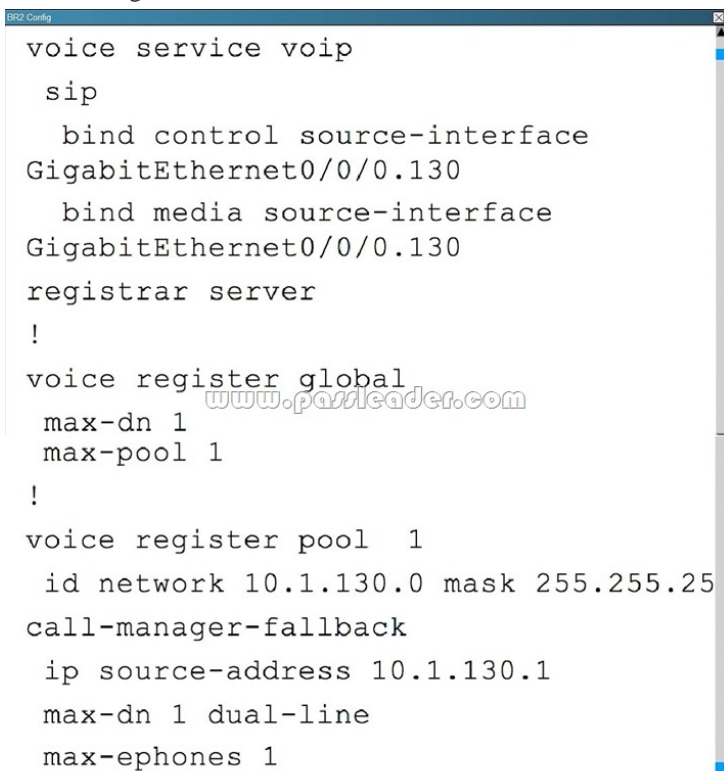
BR2 Config

voice service voip
 sip
  bind control source-interface GigabitEthernet0/0/0.130
  bind media source-interface GigabitEthernet0/0/0.130
registrar server
!
voice register global
 max-dn 1
 max-pool 1
!
voice register pool  1
 id network 10.1.130.0 mask 255.255.25
call-manager-fallback
 ip source-address 10.1.130.1
 max-dn 1 dual-line
 max-ephones 1

www.passleader.com